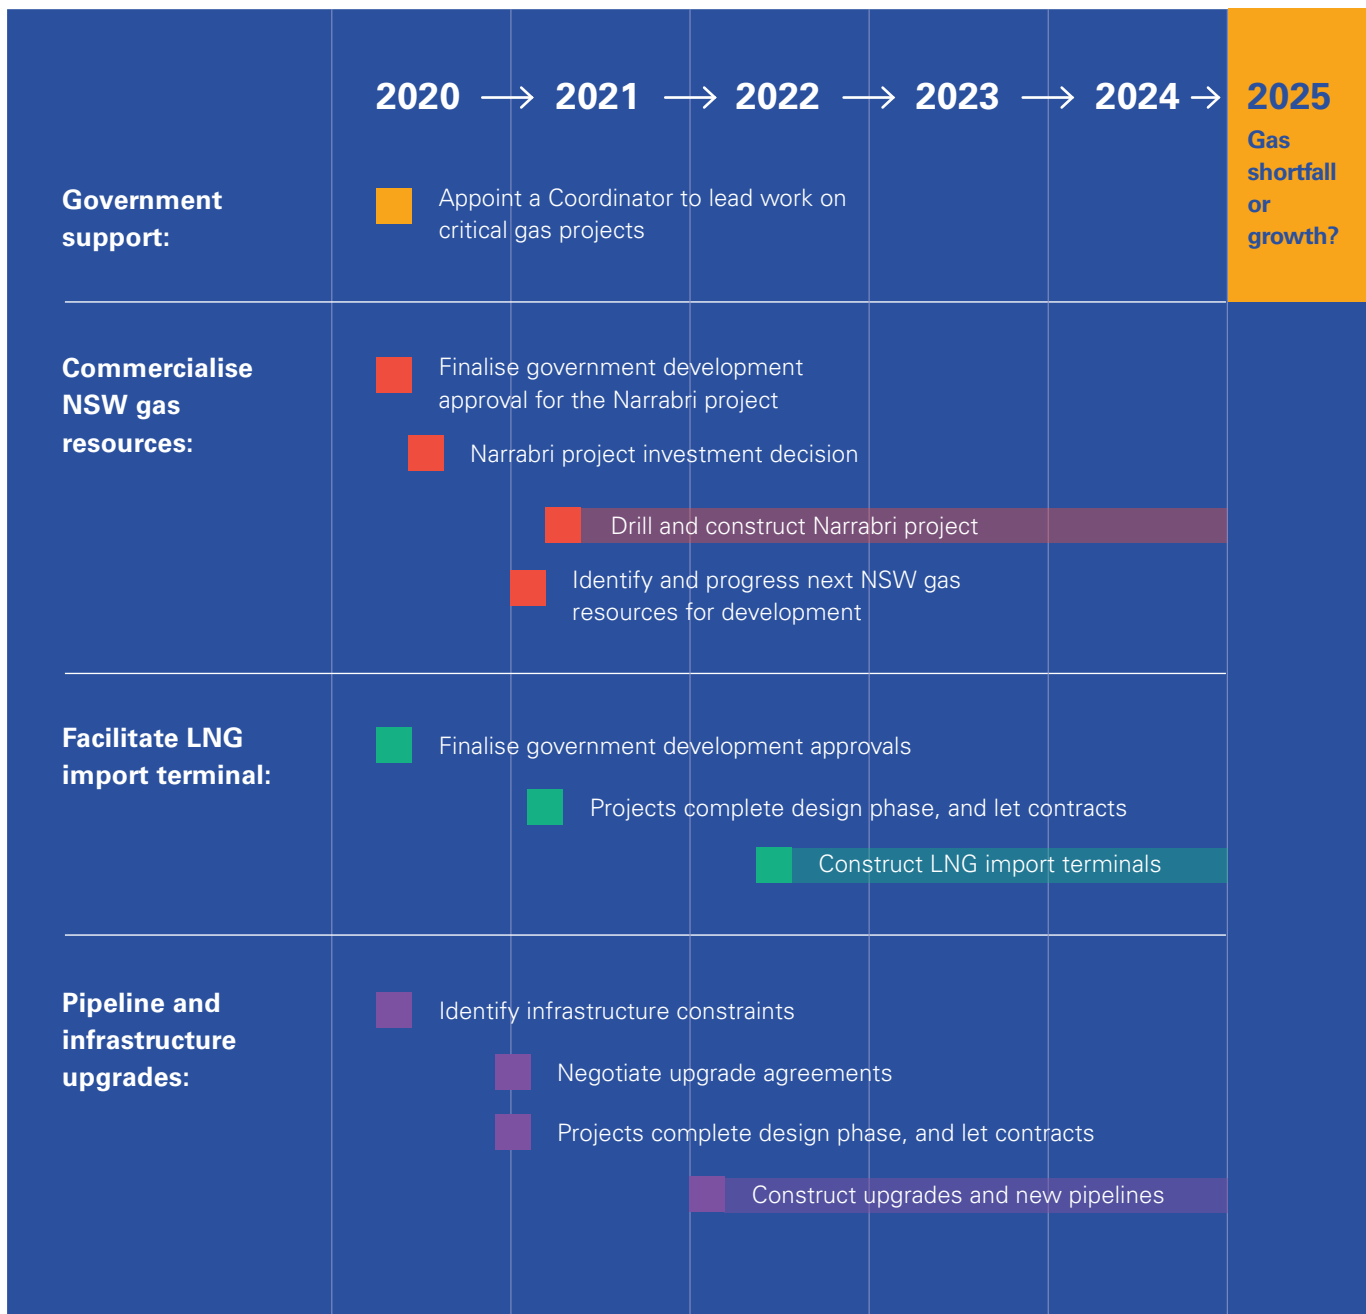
2020 → 2021 → 2022 → 2023 → 2024 → 2025

Gas shortfall or growth?

Government support:

Appoint a Coordinator to lead work on critical gas projects

Commercialise NSW gas resources:

Finalise government development approval for the Narrabri project

Narrabri project investment decision

Drill and construct Narrabri project

Identify and progress next NSW gas resources for development

Facilitate LNG import terminal:

Finalise government development approvals

Projects complete design phase, and let contracts

Construct LNG import terminals

Pipeline and infrastructure upgrades:

Identify infrastructure constraints

Negotiate upgrade agreements

Projects complete design phase, and let contracts

Construct upgrades and new pipelines